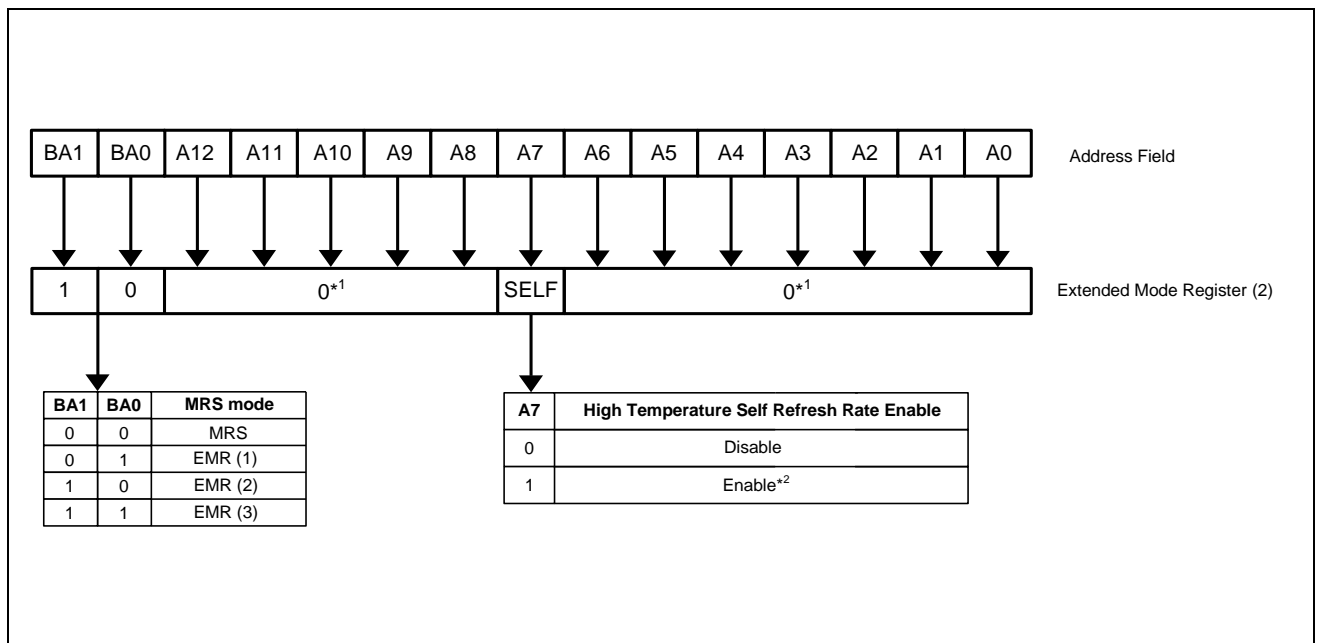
| BA1 | BA0 | A12 | A11 | A10 | A9 | A8 | A7 | A6 | A5 | A4 | A3 | A2 | A1 | A0 |
|---|---|---|---|---|---|---|---|---|---|---|---|---|---|---|

Address Field

| 1 | 0 | $0^{*1}$ | SELF | $0^{*1}$ |
|---|---|---|---|---|

Extended Mode Register (2)

| BA1 | BA0 | MRS mode |
|---|---|---|
| 0 | 0 | MRS |
| 0 | 1 | EMR (1) |
| 1 | 0 | EMR (2) |
| 1 | 1 | EMR (3) |

| A7 | High Temperature Self Refresh Rate Enable |
|---|---|
| 0 | Disable |
| 1 | Enable$^{*2}$ |